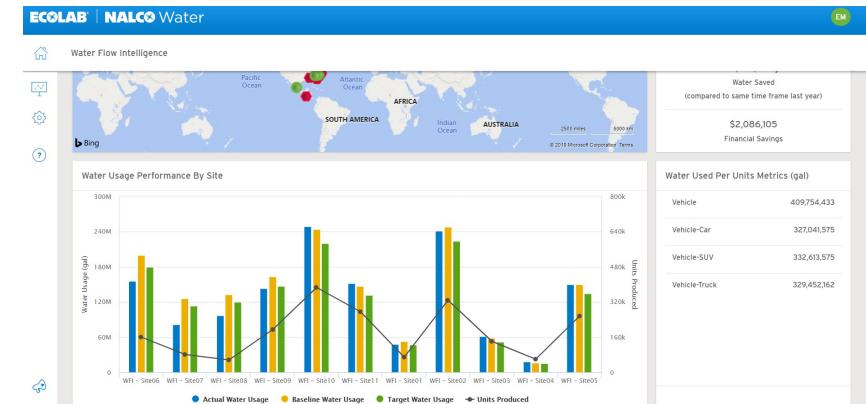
ECOLAB | NALCO Water

EM

Water Flow Intelligence

Pacific Ocean

Atlantic Ocean

AFRICA

SOUTH AMERICA

Indian Ocean

AUSTRALIA

2500 miles 5000 km

© 2019 Microsoft Corporation Terms

Bing

Water Saved

(compared to same time frame last year)

$2,086,105

Financial Savings

Water Usage Performance By Site

300M

240M

180M

120M

60M

0

Water Usage (gal)

800k

640k

480k

320k

160k

0

Units Produced

WFI - Site06

WFI - Site07

WFI - Site08

WFI - Site09

WFI - Site10

WFI - Site11

WFI - Site01

WFI - Site02

WFI - Site03

WFI - Site04

WFI - Site05

Actual Water Usage

Baseline Water Usage

Target Water Usage

Units Produced

Water Used Per Units Metrics (gal)

| | |
|---|---|
| Vehicle | 409,754,433 |
| Vehicle-Car | 327,041,575 |
| Vehicle-SUV | 332,613,575 |
| Vehicle-Truck | 329,452,162 |